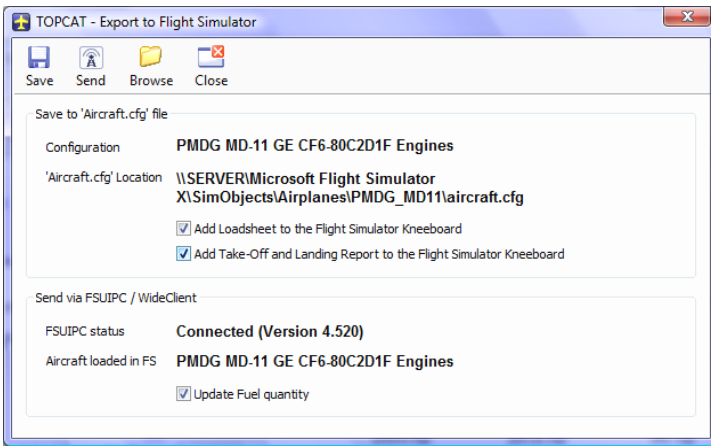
TOPCAT - Export to Flight Simulator

Save Send Browse Close

Save to 'Aircraft.cfg' file

Configuration PMDG MD-11 GE CF6-80C2D1F Engines

'Aircraft.cfg' Location \\SERVER\Microsoft Flight Simulator X\SimObjects\Airplanes\PMDG_MD11\aircraft.cfg

Add Loadsheet to the Flight Simulator Kneeboard

Add Take-Off and Landing Report to the Flight Simulator Kneeboard

Send via FSUIPC / WideClient

FSUIPC status Connected (Version 4.520)

Aircraft loaded in FS PMDG MD-11 GE CF6-80C2D1F Engines

Update Fuel quantity